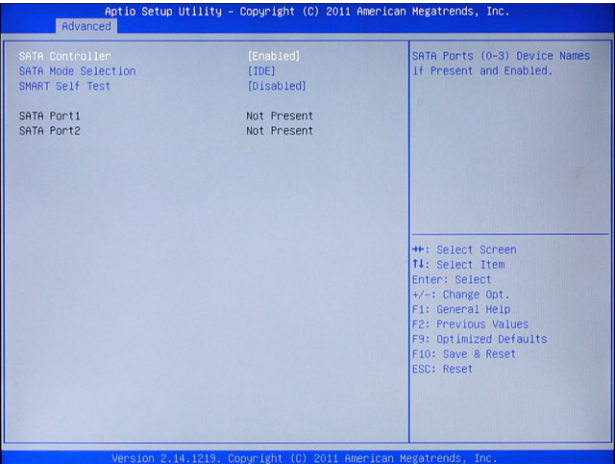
Aptio Setup Utility – Copyright (C) 2011 American Megatrends, Inc.
Advanced

| | |
|---|---|
| SATA Controller | [Enabled] |
| SATA Mode Selection | [IDE] |
| SMART Self Test | [Disabled] |
| SATA Port1 | Not Present |
| SATA Port2 | Not Present |

SATA Ports (0-3) Device Names if Present and Enabled.

→←: Select Screen
↑↓: Select Item
Enter: Select
+/-: Change Opt.
F1: General Help
F2: Previous Values
F9: Optimized Defaults
F10: Save & Reset
ESC: Reset

Version 2.14.1219. Copyright (C) 2011 American Megatrends, Inc.